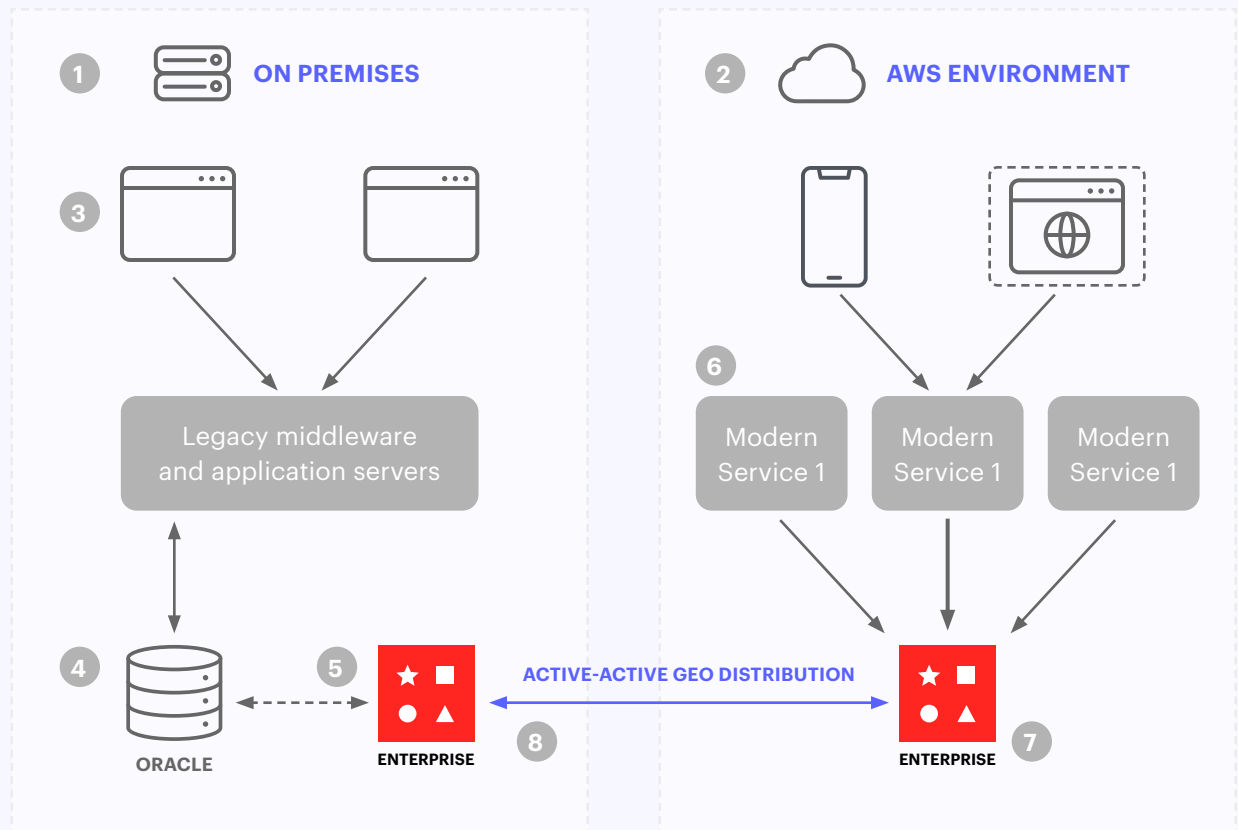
1 ON PREMISES

2 AWS ENVIRONMENT

3

Legacy middleware and application servers

4 ORACLE

5 ENTERPRISE

ACTIVE-ACTIVE GEO DISTRIBUTION

8

6

Modern Service 1

Modern Service 1

Modern Service 1

ENTERPRISE 7